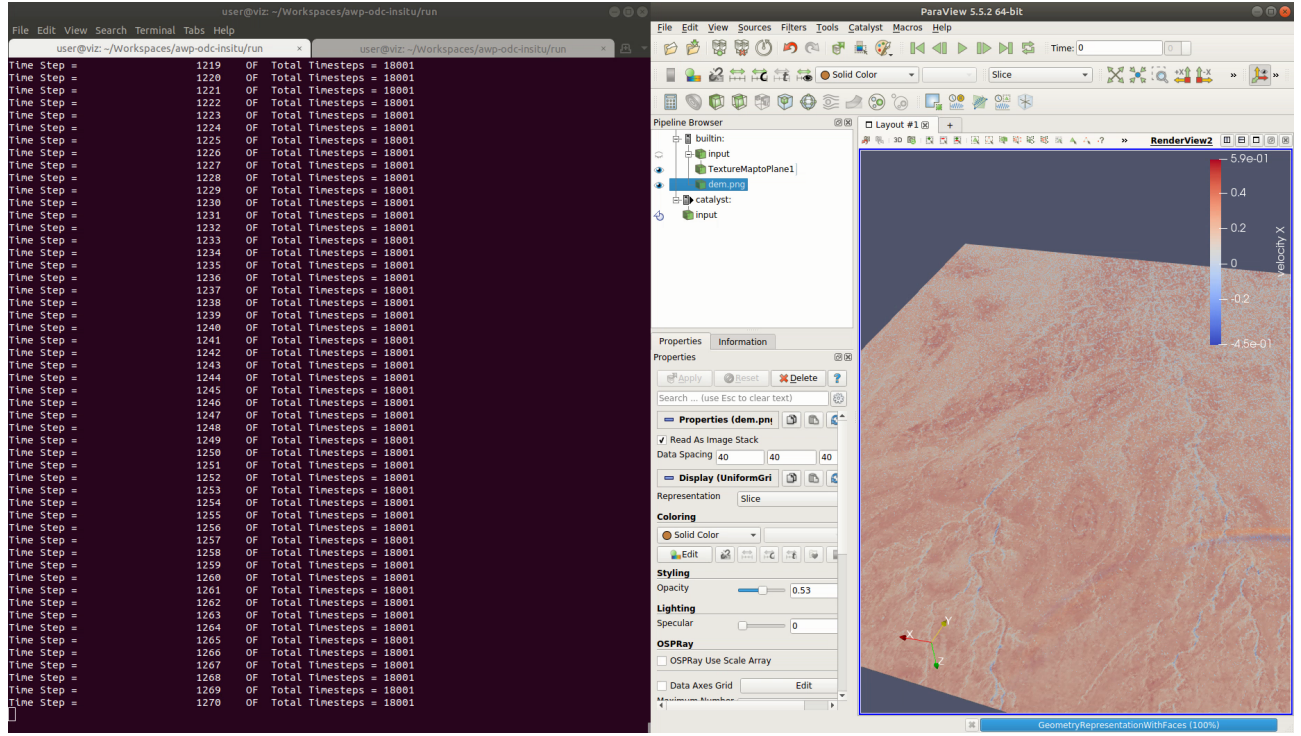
user@viz: ~/Workspaces/awp-odc-insitu/run

File Edit View Search Terminal Tabs Help

user@viz: ~/Workspaces/awp-odc-insitu/run
user@viz: ~/Workspaces/awp-odc-insitu/run

Time Step = 1219 OF Total Timesteps = 18001
Time Step = 1220 OF Total Timesteps = 18001
Time Step = 1221 OF Total Timesteps = 18001
Time Step = 1222 OF Total Timesteps = 18001
Time Step = 1223 OF Total Timesteps = 18001
Time Step = 1224 OF Total Timesteps = 18001
Time Step = 1225 OF Total Timesteps = 18001
Time Step = 1226 OF Total Timesteps = 18001
Time Step = 1227 OF Total Timesteps = 18001
Time Step = 1228 OF Total Timesteps = 18001
Time Step = 1229 OF Total Timesteps = 18001
Time Step = 1230 OF Total Timesteps = 18001
Time Step = 1231 OF Total Timesteps = 18001
Time Step = 1232 OF Total Timesteps = 18001
Time Step = 1233 OF Total Timesteps = 18001
Time Step = 1234 OF Total Timesteps = 18001
Time Step = 1235 OF Total Timesteps = 18001
Time Step = 1236 OF Total Timesteps = 18001
Time Step = 1237 OF Total Timesteps = 18001
Time Step = 1238 OF Total Timesteps = 18001
Time Step = 1239 OF Total Timesteps = 18001
Time Step = 1240 OF Total Timesteps = 18001
Time Step = 1241 OF Total Timesteps = 18001
Time Step = 1242 OF Total Timesteps = 18001
Time Step = 1243 OF Total Timesteps = 18001
Time Step = 1244 OF Total Timesteps = 18001
Time Step = 1245 OF Total Timesteps = 18001
Time Step = 1246 OF Total Timesteps = 18001
Time Step = 1247 OF Total Timesteps = 18001
Time Step = 1248 OF Total Timesteps = 18001
Time Step = 1249 OF Total Timesteps = 18001
Time Step = 1250 OF Total Timesteps = 18001
Time Step = 1251 OF Total Timesteps = 18001
Time Step = 1252 OF Total Timesteps = 18001
Time Step = 1253 OF Total Timesteps = 18001
Time Step = 1254 OF Total Timesteps = 18001
Time Step = 1255 OF Total Timesteps = 18001
Time Step = 1256 OF Total Timesteps = 18001
Time Step = 1257 OF Total Timesteps = 18001
Time Step = 1258 OF Total Timesteps = 18001
Time Step = 1259 OF Total Timesteps = 18001
Time Step = 1260 OF Total Timesteps = 18001
Time Step = 1261 OF Total Timesteps = 18001
Time Step = 1262 OF Total Timesteps = 18001
Time Step = 1263 OF Total Timesteps = 18001
Time Step = 1264 OF Total Timesteps = 18001
Time Step = 1265 OF Total Timesteps = 18001
Time Step = 1266 OF Total Timesteps = 18001
Time Step = 1267 OF Total Timesteps = 18001
Time Step = 1268 OF Total Timesteps = 18001
Time Step = 1269 OF Total Timesteps = 18001
Time Step = 1270 OF Total Timesteps = 18001

ParaView 5.5.2 64-bit

File Edit View Sources Filters Tools Catalyst Macros Help

Time: 0

Solid Color
Slice

Pipeline Browser
builtin:
input
TextureMaptoPlane1
dem.png
catalyst:
input

Layout #1
RenderView2

5.9e-01
0.4
0.2
0
-0.2
-4.5e-01
velocity X

Properties Information
Properties
Apply Reset Delete ?
Search ... (use Esc to clear text)
Properties (dem.png
Read As Image Stack
Data Spacing 40 40 40
Display (UniformGri
Representation Slice
Coloring
Solid Color
Edit
Styling
Opacity 0.53
Lighting
Specular 0
OSPRay
OSPRay Use Scale Array
Data Axes Grid Edit

GeometryRepresentationWithFaces (100%)